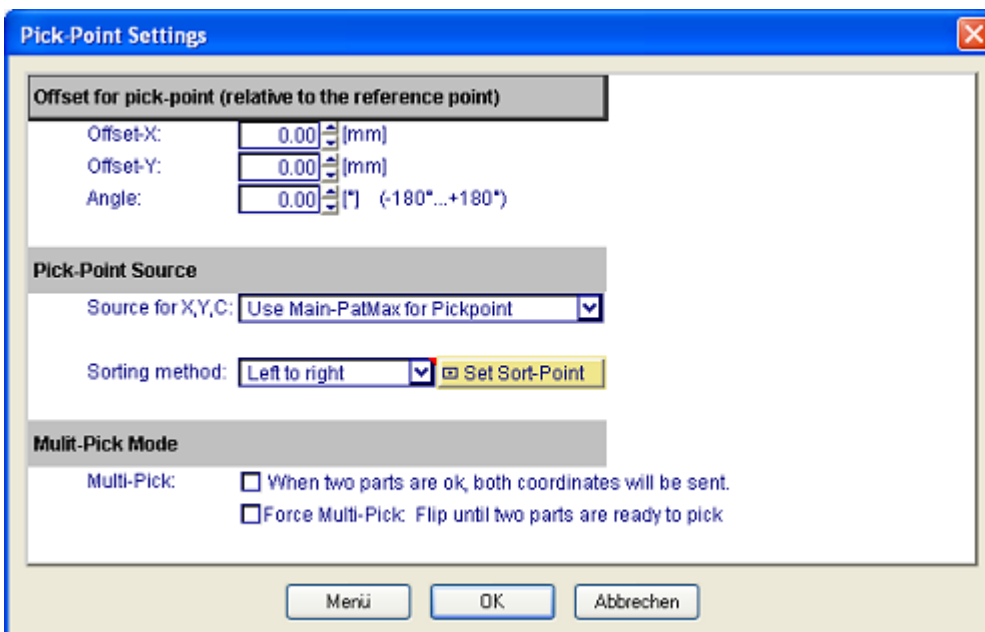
Pick-Point Settings

Offset for pick-point (relative to the reference point)

Offset-X: 0.00 [mm]
Offset-Y: 0.00 [mm]
Angle: 0.00 [°] (-180°...+180°)

Pick-Point Source

Source for X,Y,C: Use Main-PatMax for Pickpoint

Sorting method: Left to right Set Sort-Point

Mulit-Pick Mode

Multi-Pick: When two parts are ok, both coordinates will be sent.
Force Multi-Pick: Flip until two parts are ready to pick

Menü OK Abbrechen